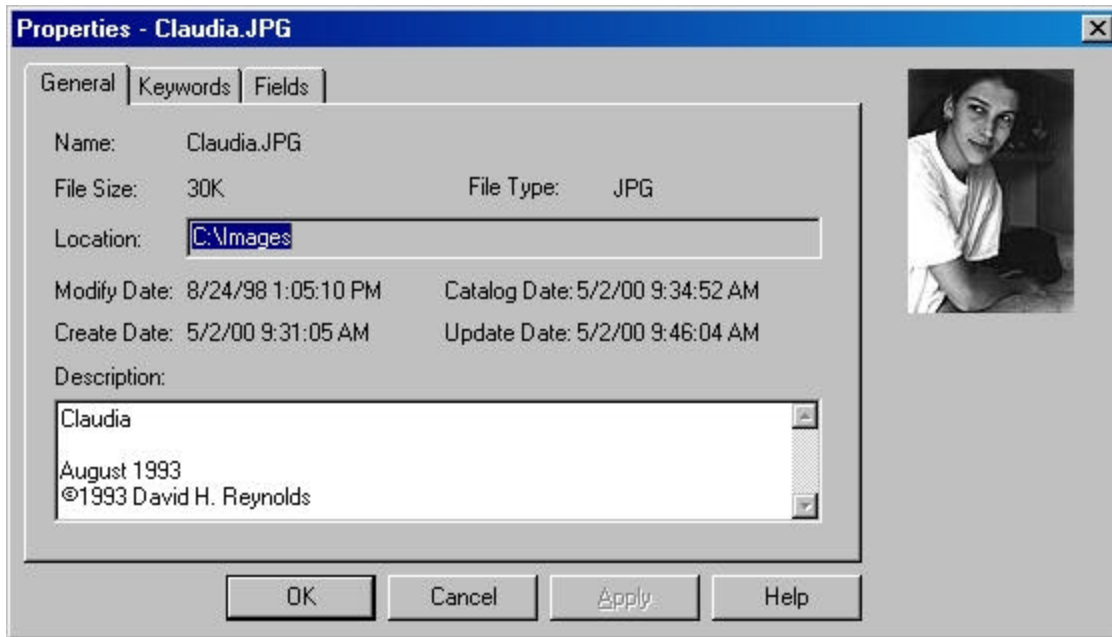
Properties - Claudia.JPG

General | Keywords | Fields

Name: Claudia.JPG

File Size: 30K

File Type: JPG

Location: C:\Images

Modify Date: 8/24/98 1:05:10 PM

Catalog Date: 5/2/00 9:34:52 AM

Create Date: 5/2/00 9:31:05 AM

Update Date: 5/2/00 9:46:04 AM

Description:

Claudia

August 1993
©1993 David H. Reynolds

OK | Cancel | Apply | Help